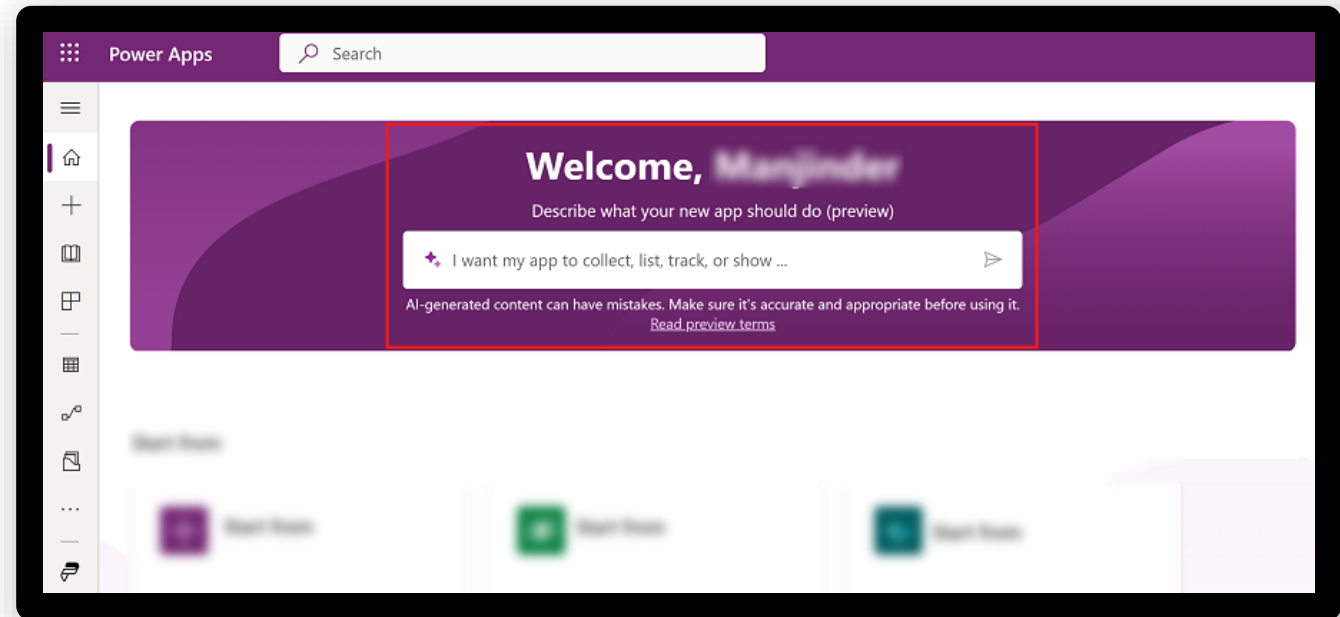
Power Apps

Search

Welcome, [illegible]

Describe what your new app should do (preview)

I want my app to collect, list, track, or show ...

AI-generated content can have mistakes. Make sure it's accurate and appropriate before using it.
Read preview terms

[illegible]

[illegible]

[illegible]

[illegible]